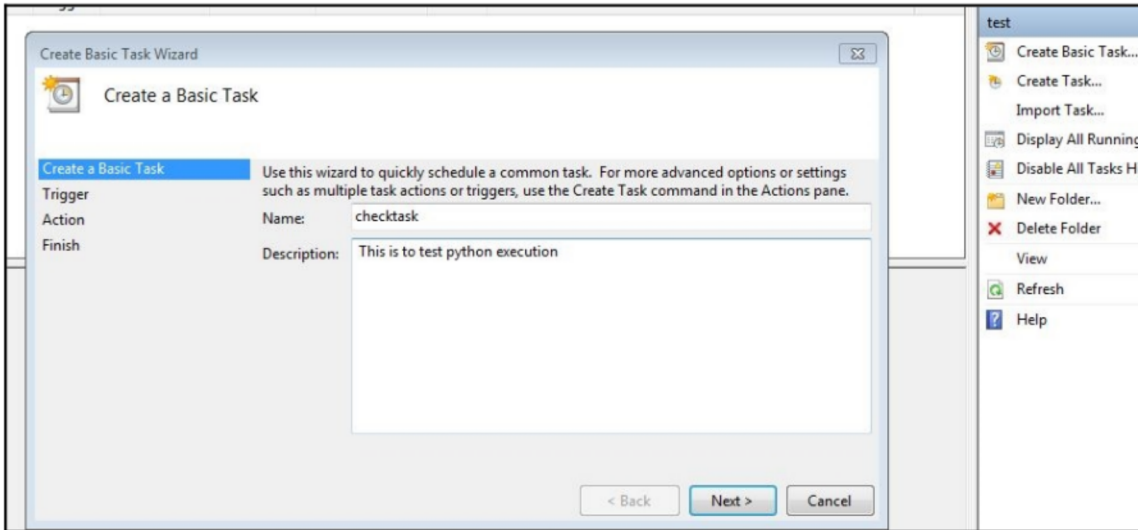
Create Basic Task Wizard

Create a Basic Task

Create a Basic Task
Trigger
Action
Finish

Use this wizard to quickly schedule a common task. For more advanced options or settings such as multiple task actions or triggers, use the Create Task command in the Actions pane.

Name: checktask

Description: This is to test python execution

< Back
Next >
Cancel

test
Create Basic Task...
Create Task...
Import Task...
Display All Running
Disable All Tasks H
New Folder...
Delete Folder
View
Refresh
Help